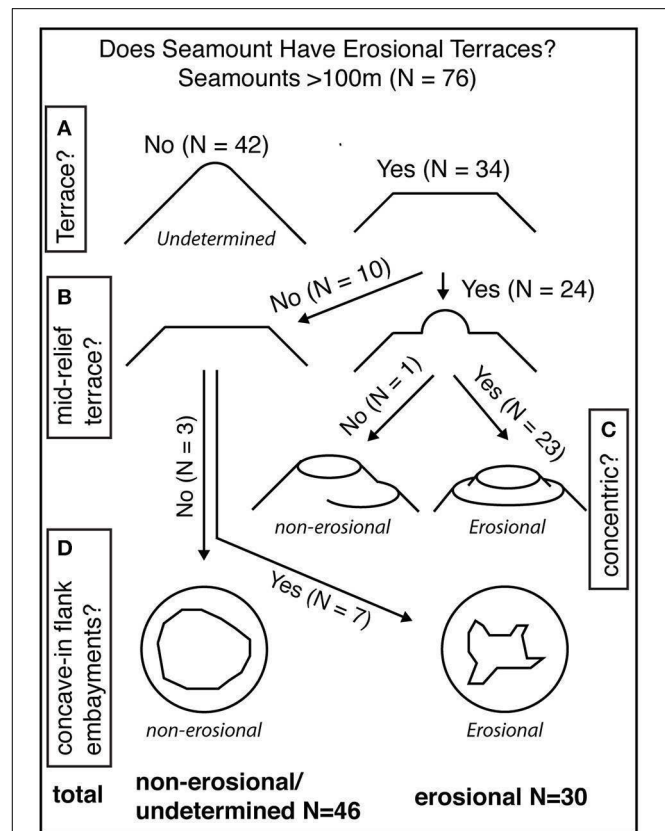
Does Seamount Have Erosional Terraces?
Seamounts >100m (N = 76)

A
Terrace?

No (N = 42)

Undetermined

Yes (N = 34)

B
mid-relief terrace?

No (N = 10)

Yes (N = 24)

No (N = 1)

Yes (N = 23)

C
concentric?

non-erosional

Erosional

No (N = 3)

D
concave-in flank embayments?

Yes (N = 7)

non-erosional

Erosional

total

non-erosional/
undetermined N=46

erosional N=30